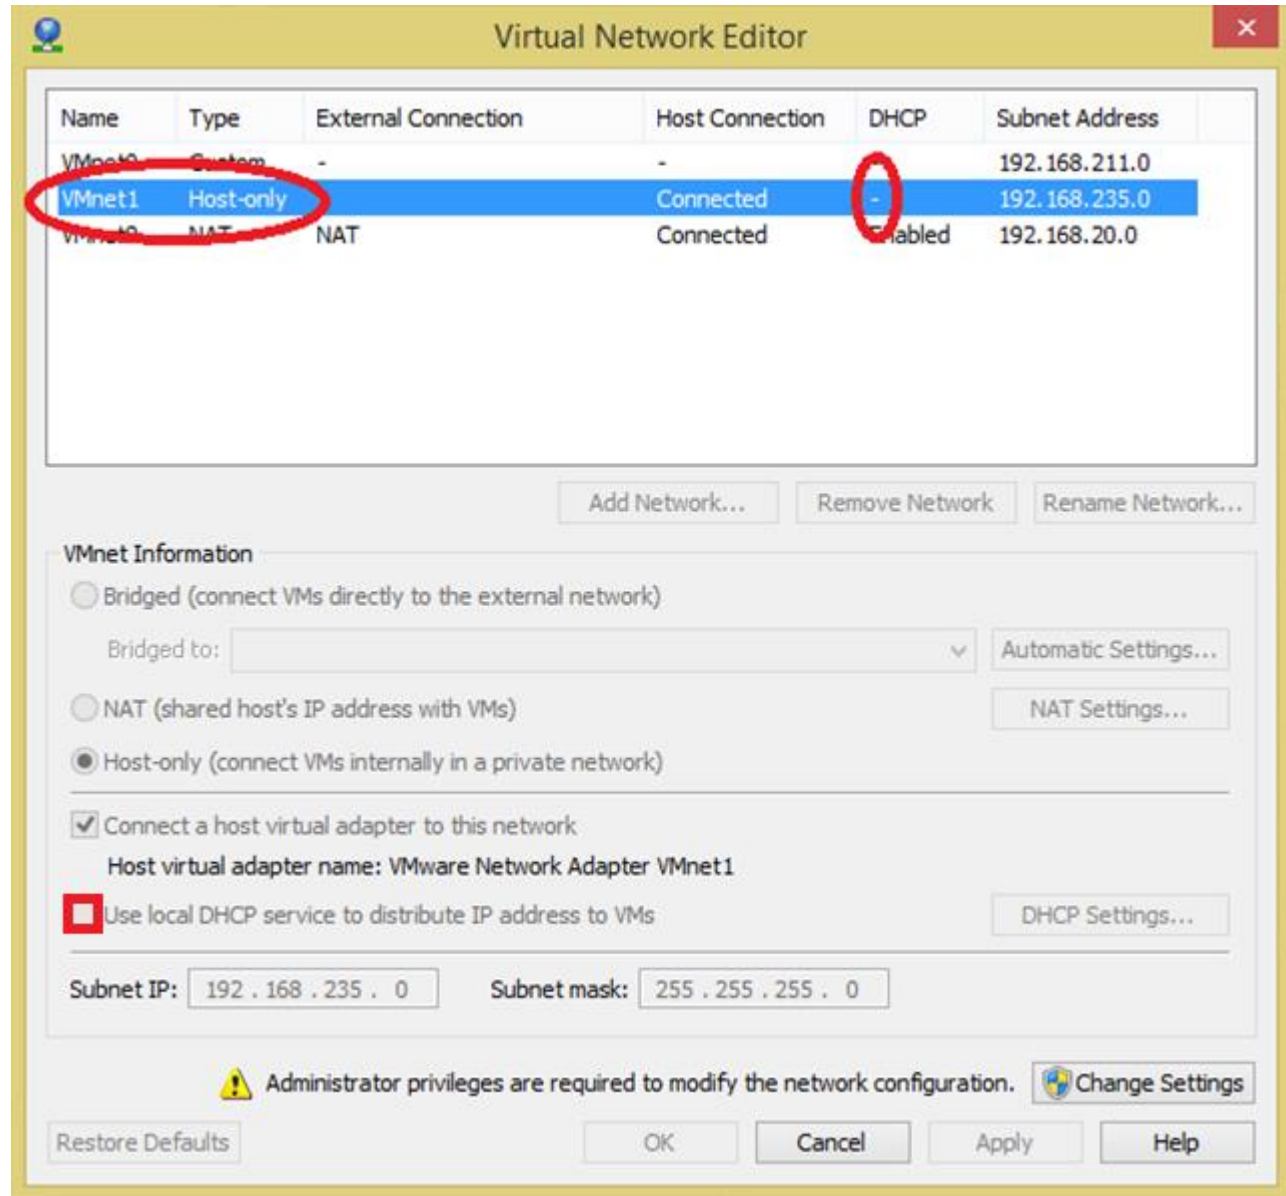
Virtual Network Editor

| Name | Type | External Connection | Host Connection | DHCP | Subnet Address |
|---|---|---|---|---|---|
| VMnet0 | Custom | - | - | | 192.168.211.0 |
| VMnet1 | Host-only | | Connected | - | 192.168.235.0 |
| VMnet8 | NAT | NAT | Connected | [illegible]abled | 192.168.20.0 |

Add Network... Remove Network Rename Network...

VMnet Information

Bridged (connect VMs directly to the external network)

Bridged to:

Automatic Settings...

NAT (shared host's IP address with VMs)

NAT Settings...

Host-only (connect VMs internally in a private network)

Connect a host virtual adapter to this network

Host virtual adapter name: VMware Network Adapter VMnet1

Use local DHCP service to distribute IP address to VMs

DHCP Settings...

Subnet IP: 192 . 168 . 235 . 0 Subnet mask: 255 . 255 . 255 . 0

Administrator privileges are required to modify the network configuration.

Change Settings

Restore Defaults OK Cancel Apply Help